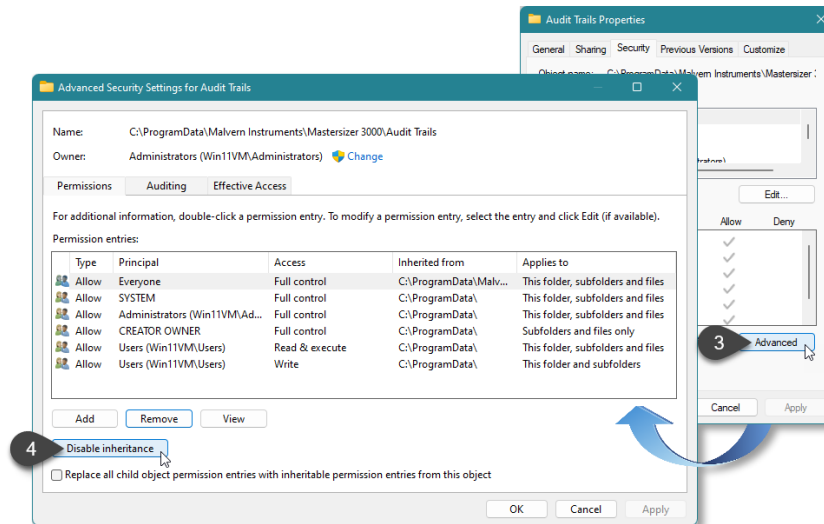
Audit Trails Properties

General Sharing Security Previous Versions Customize

Object name: C:\ProgramData\Malvern Instruments\Mastersizer

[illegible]rators)

Edit...

Allow Deny

3

Advanced

Cancel Apply

Advanced Security Settings for Audit Trails

Name: C:\ProgramData\Malvern Instruments\Mastersizer 3000\Audit Trails

Owner: Administrators (Win11VM\Administrators) Change

Permissions Auditing Effective Access

For additional information, double-click a permission entry. To modify a permission entry, select the entry and click Edit (if available).

Permission entries:

| Type | Principal | Access | Inherited from | Applies to |
|---|---|---|---|---|
| Allow | Everyone | Full control | C:\ProgramData\Malv... | This folder, subfolders and files |
| Allow | SYSTEM | Full control | C:\ProgramData\ | This folder, subfolders and files |
| Allow | Administrators (Win11VM\Ad... | Full control | C:\ProgramData\ | This folder, subfolders and files |
| Allow | CREATOR OWNER | Full control | C:\ProgramData\ | Subfolders and files only |
| Allow | Users (Win11VM\Users) | Read & execute | C:\ProgramData\ | This folder, subfolders and files |
| Allow | Users (Win11VM\Users) | Write | C:\ProgramData\ | This folder and subfolders |

Add Remove View

4

Disable inheritance

Replace all child object permission entries with inheritable permission entries from this object

OK Cancel Apply